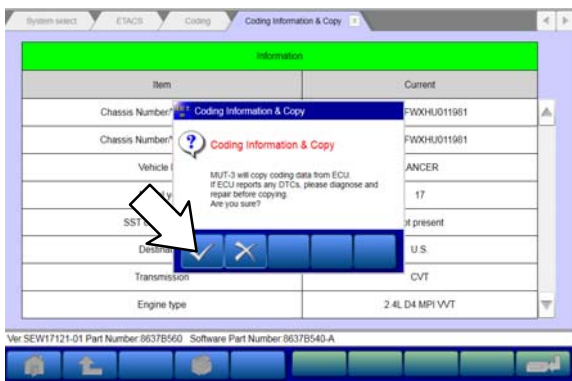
System select | ETACS | Coding | Coding Information & Copy

Information

| Item | Current |
|---|---|
| Chassis Number | FWXHU011981 |
| Chassis Number | FWXHU011981 |
| Vehicle | LANCER |
| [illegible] | 17 |
| SST | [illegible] present |
| Destina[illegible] | U.S. |
| Transmission | CVT |
| Engine type | 2.4L D4 MPI VVT |

Coding Information & Copy

Coding Information & Copy

MUT-3 will copy coding data from ECU.
If ECU reports any DTCs, please diagnose and repair before copying.
Are you sure?

Ver.SEW17121-01 Part Number:8637B560 Software Part Number:8637B540-A